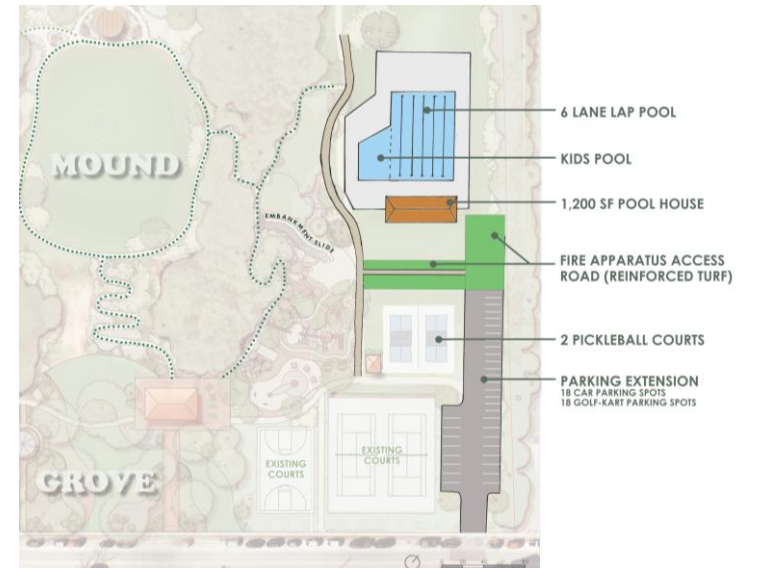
MOUND

EMBANKMENT SLIDE

GROVE

EXISTING COURTS

EXISTING COURTS

6 LANE LAP POOL

KIDS POOL

1,200 SF POOL HOUSE

FIRE APPARATUS ACCESS ROAD (REINFORCED TURF)

2 PICKLEBALL COURTS

PARKING EXTENSION
18 CAR PARKING SPOTS
18 GOLF-KART PARKING SPOTS